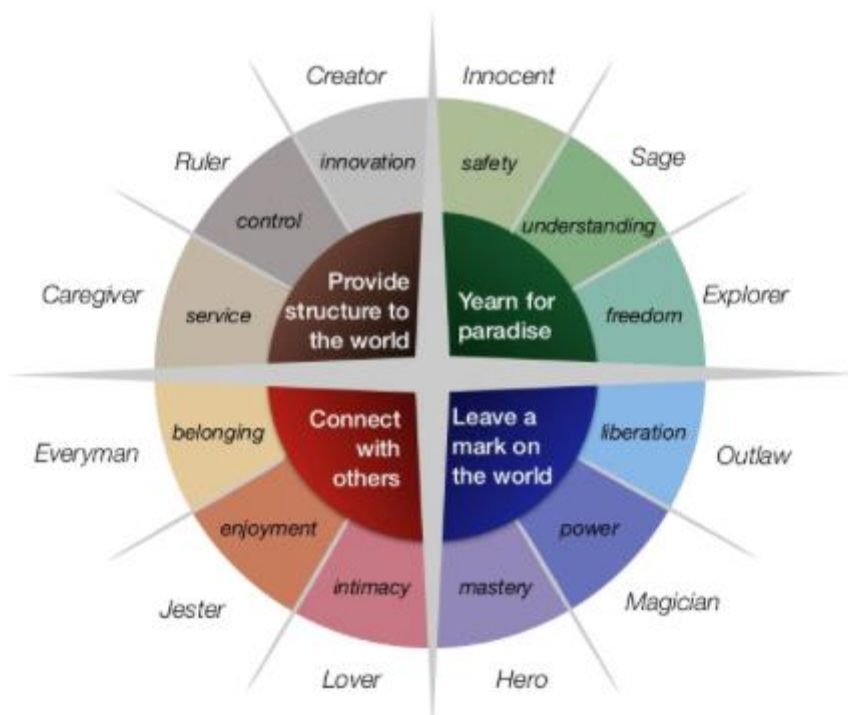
Creator
Innocent
Sage
Ruler
innovation
safety
control
understanding
Caregiver
service
Provide structure to the world
Yearn for paradise
freedom
Explorer
belonging
Connect with others
Leave a mark on the world
liberation
Everyman
Outlaw
enjoyment
power
Jester
intimacy
mastery
Magician
Lover
Hero